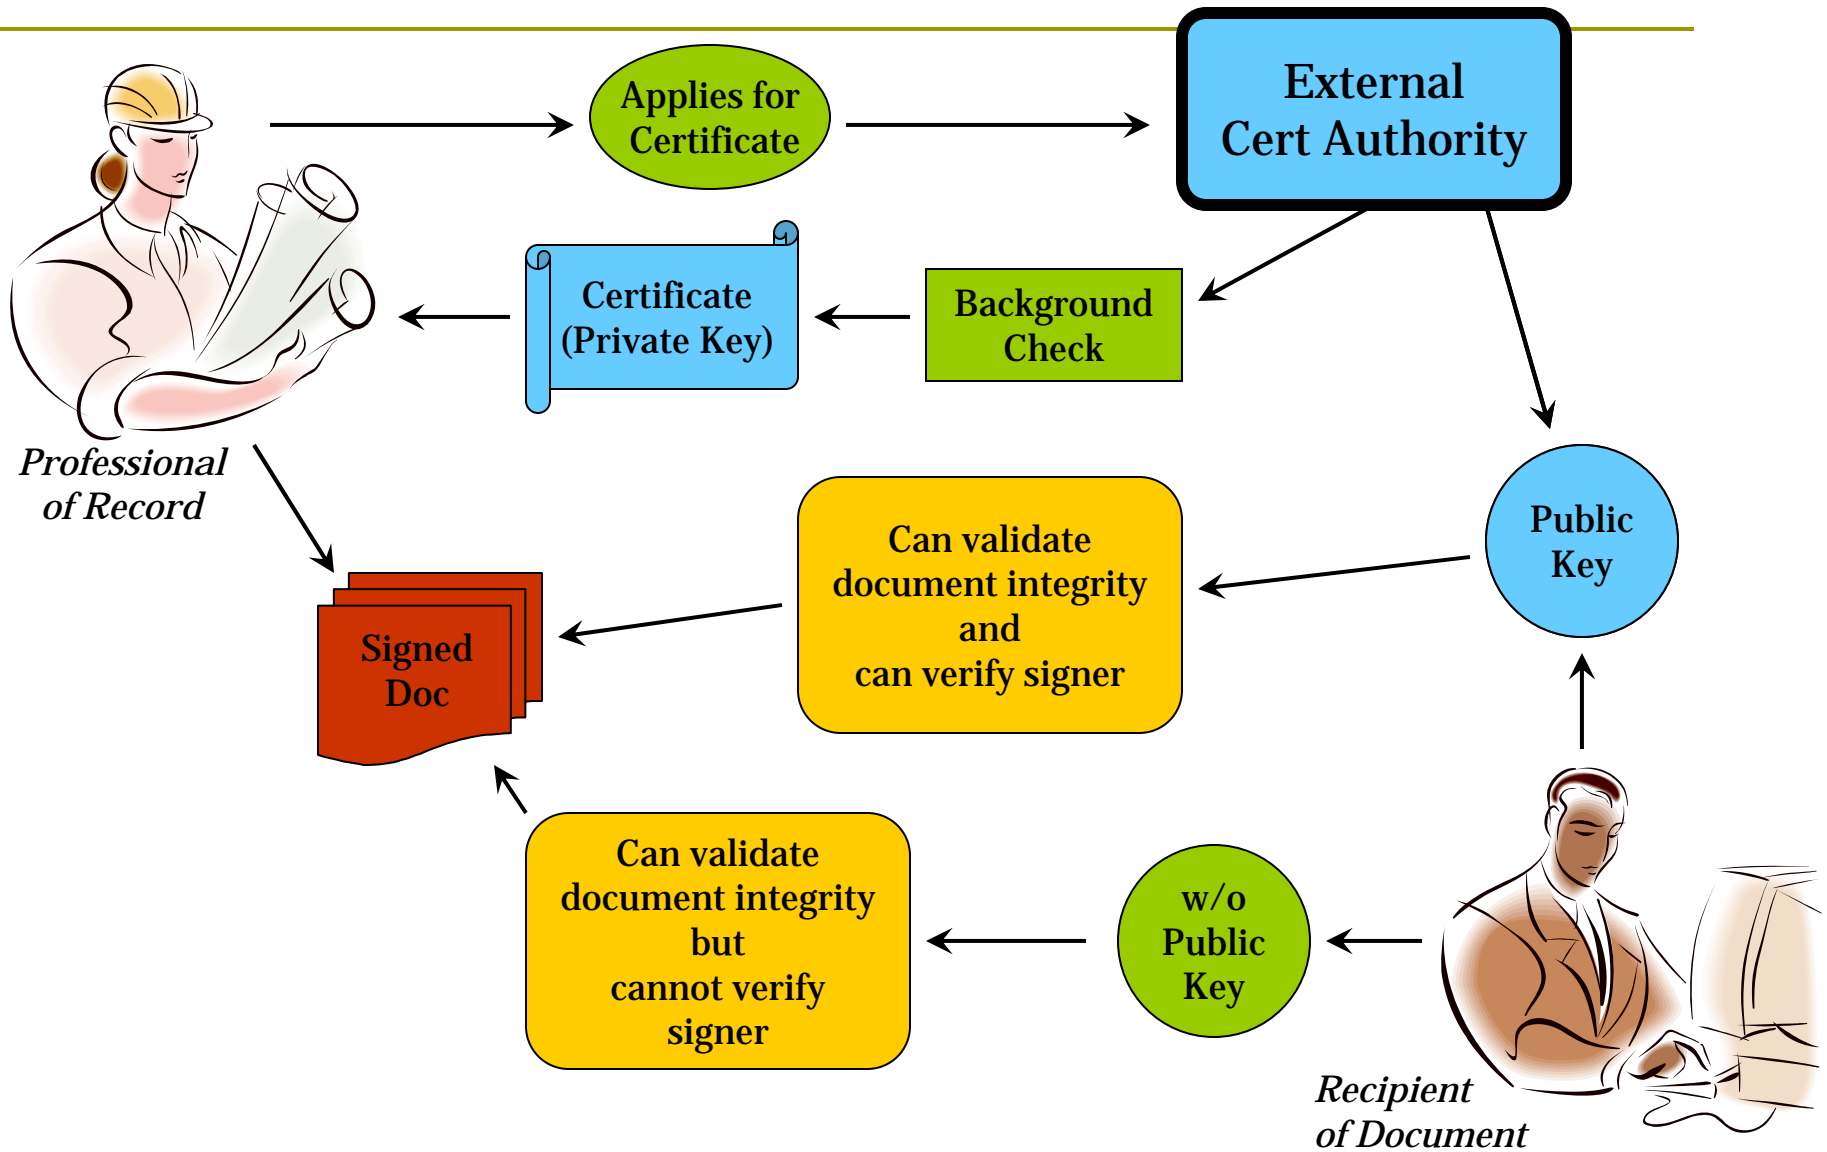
Applies for Certificate

External Cert Authority

Certificate (Private Key)

Background Check

Professional of Record

Public Key

Can validate document integrity and can verify signer

Signed Doc

Can validate document integrity but cannot verify signer

w/o Public Key

Recipient of Document